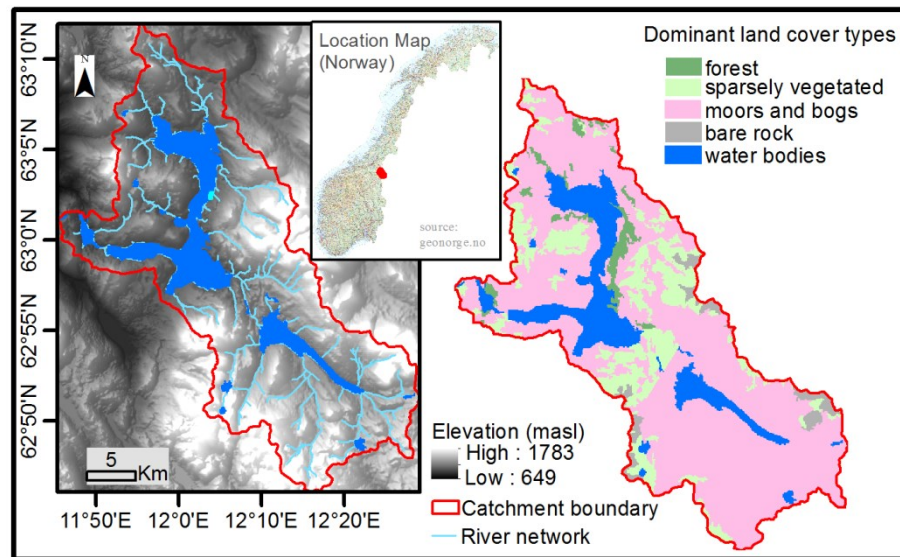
63°10'N
63°5'N
63°0'N
62°55'N
62°50'N

N

Location Map (Norway)

source: geonorge.no

5 Km

11°50'E 12°0'E 12°10'E 12°20'E

Dominant land cover types
forest
sparsely vegetated
moors and bogs
bare rock
water bodies

Elevation (masl)
High : 1783
Low : 649
Catchment boundary
River network